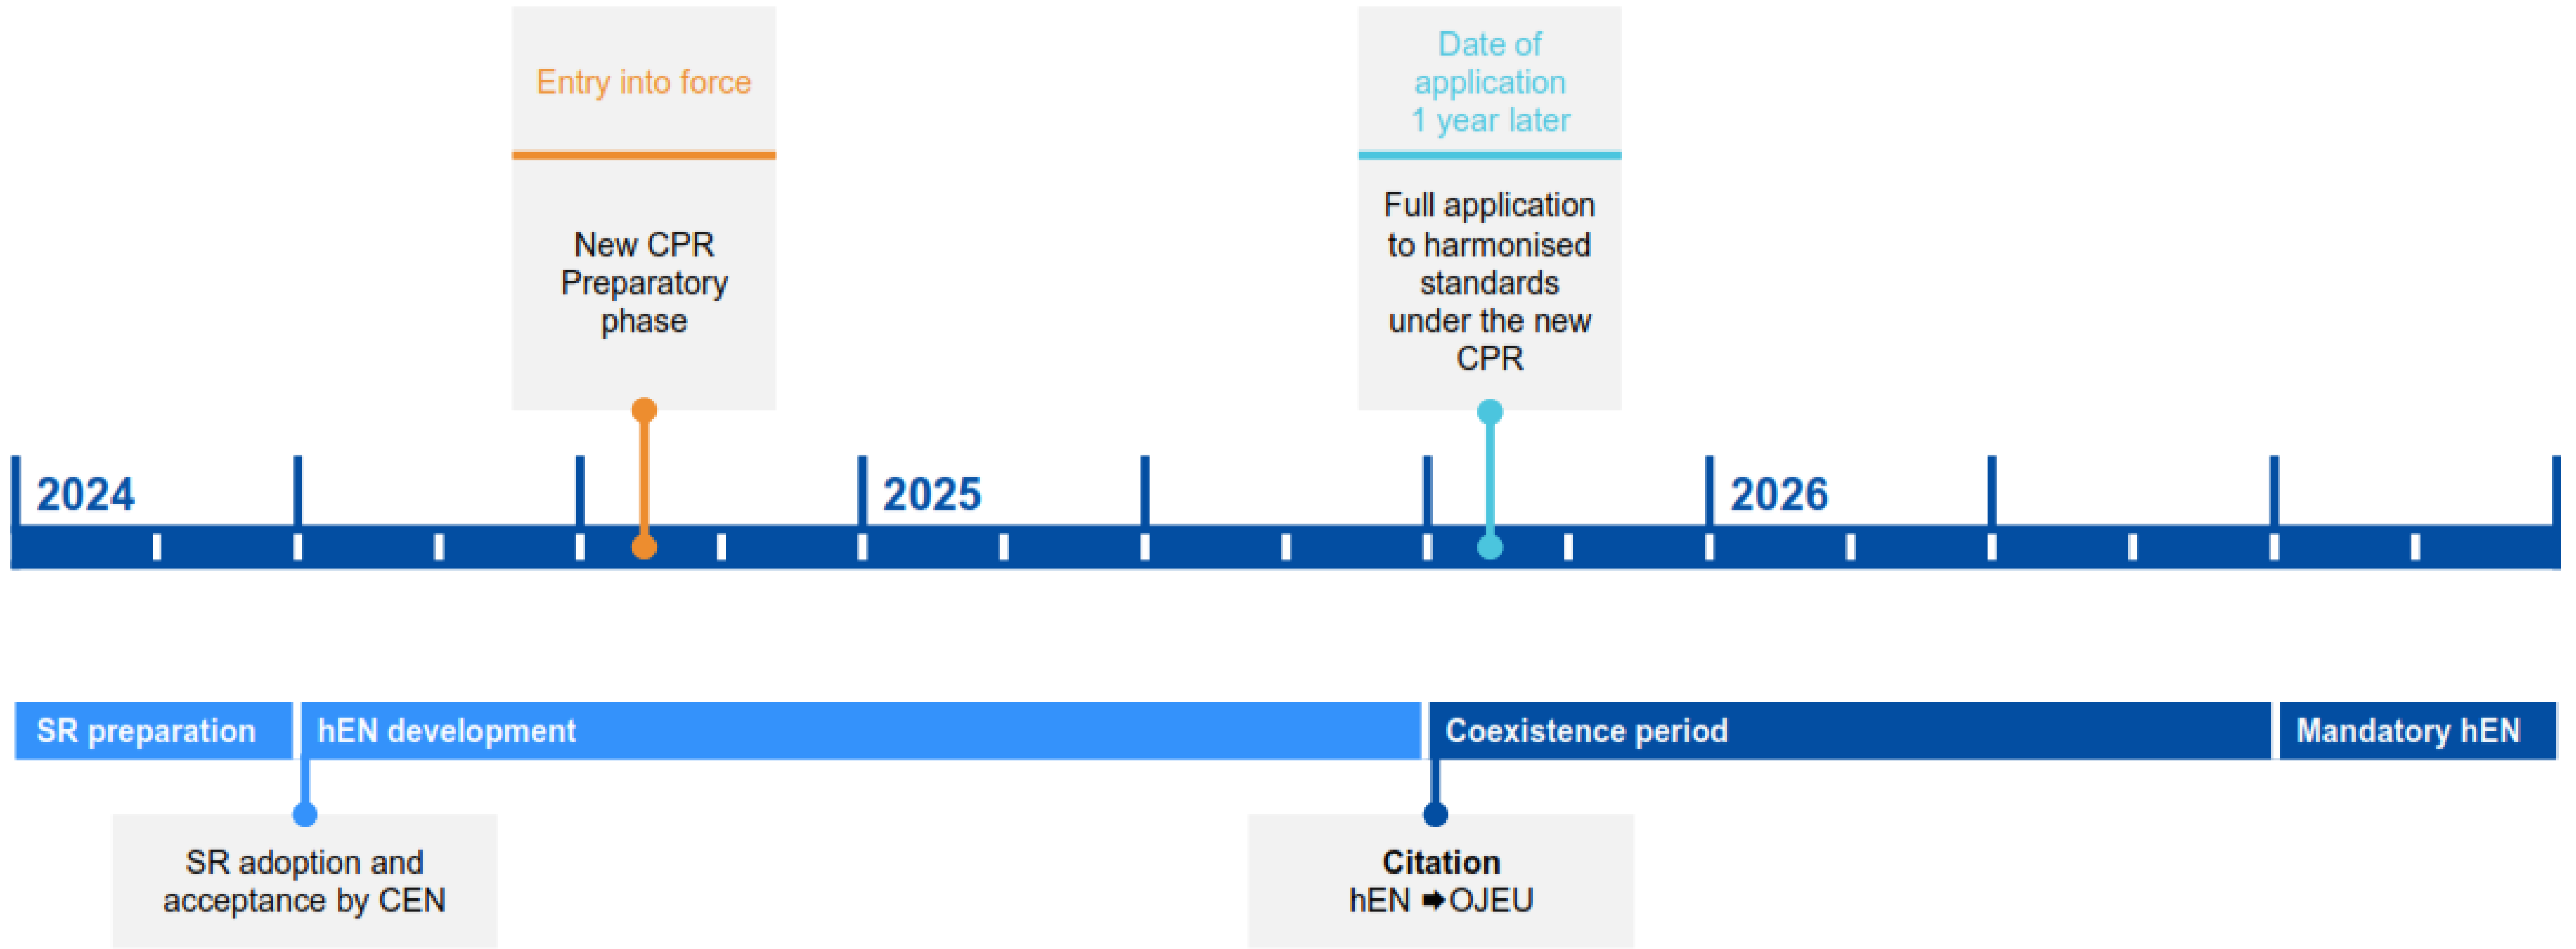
Entry into force

New CPR Preparatory phase

Date of application 1 year later

Full application to harmonised standards under the new CPR

2024

2025

2026

SR preparation

hEN development

Coexistence period

Mandatory hEN

SR adoption and acceptance by CEN

**Citation**
hEN ➡OJEU